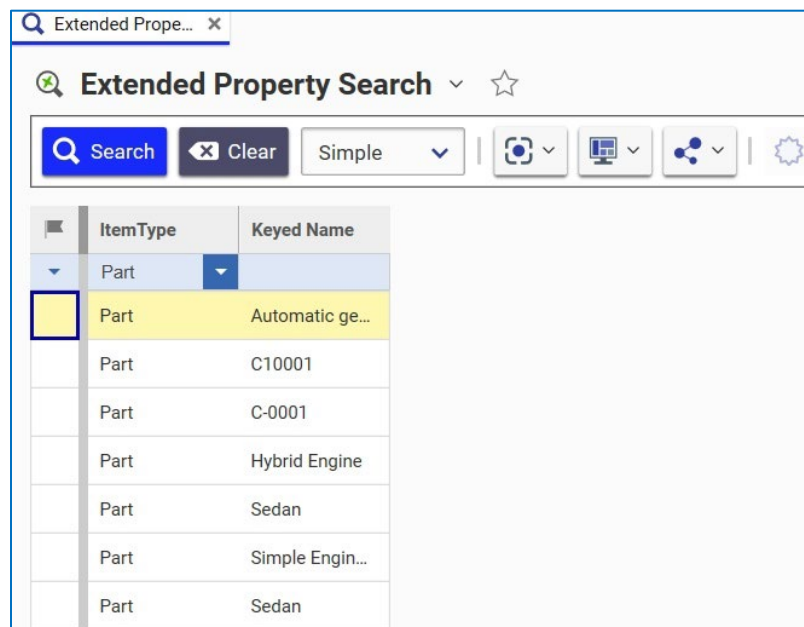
Extended Prope... ✕

Extended Property Search

Search Clear Simple

| ItemType | Keyed Name |
|---|---|
| Part | |
| Part | Automatic ge... |
| Part | C10001 |
| Part | C-0001 |
| Part | Hybrid Engine |
| Part | Sedan |
| Part | Simple Engin... |
| Part | Sedan |